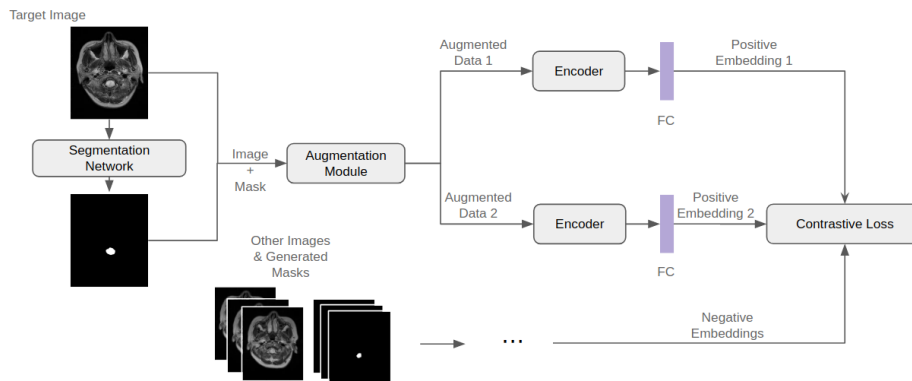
Target Image

Segmentation Network

Image + Mask

Augmentation Module

Augmented Data 1

Encoder

FC

Positive Embedding 1

Augmented Data 2

Encoder

FC

Positive Embedding 2

Contrastive Loss

Other Images & Generated Masks

...

Negative Embeddings